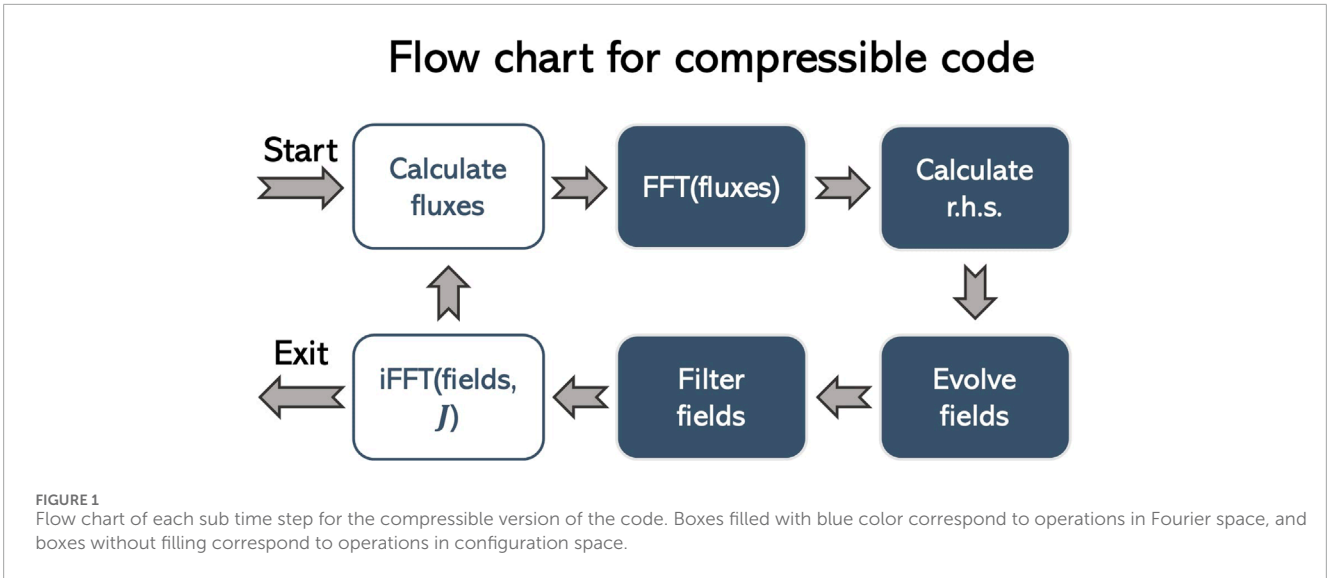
Flow chart for compressible code

Start

Calculate fluxes

FFT(fluxes)

Calculate r.h.s.

Evolve fields

Filter fields

iFFT(fields, $\boldsymbol{J}$)

Exit

FIGURE 1
Flow chart of each sub time step for the compressible version of the code. Boxes filled with blue color correspond to operations in Fourier space, and boxes without filling correspond to operations in configuration space.